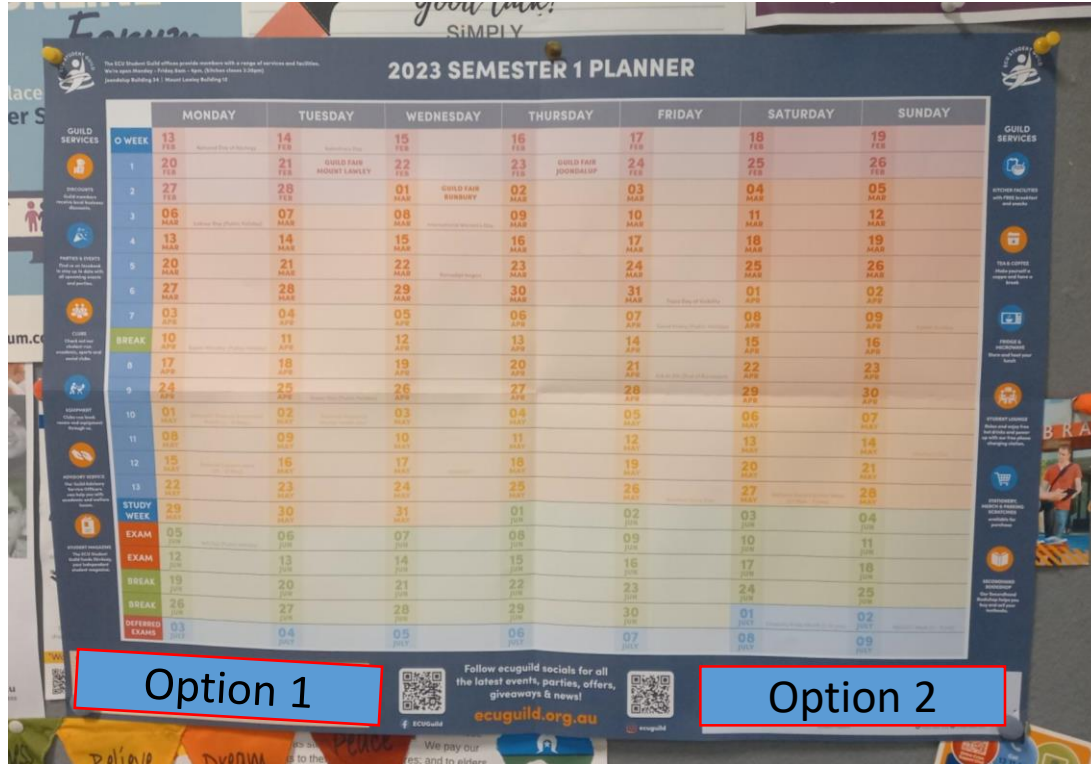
SIMPLY

2023 SEMESTER 1 PLANNER

The ECU Student Guild offices provide members with a range of services and facilities. We're open Monday – Friday 8am – 4pm. (Kitchen closes 3:30pm)
Joondalup Building 34 | Mount Lawley Building 13

| | MONDAY | TUESDAY | WEDNESDAY | THURSDAY | FRIDAY | SATURDAY | SUNDAY |
|---|---|---|---|---|---|---|---|
| O WEEK | 13 FEB | 14 FEB | 15 FEB | 16 FEB | 17 FEB | 18 FEB | 19 FEB |
| 1 | 20 FEB | 21 FEB GUILD FAIR MOUNT LAWLEY | 22 FEB | 23 FEB GUILD FAIR JOONDALUP | 24 FEB | 25 FEB | 26 FEB |
| 2 | 27 FEB | 28 FEB | 01 MAR GUILD FAIR BUNBURY | 02 MAR | 03 MAR | 04 MAR | 05 MAR |
| 3 | 06 MAR | 07 MAR | 08 MAR | 09 MAR | 10 MAR | 11 MAR | 12 MAR |
| 4 | 13 MAR | 14 MAR | 15 MAR | 16 MAR | 17 MAR | 18 MAR | 19 MAR |
| 5 | 20 MAR | 21 MAR | 22 MAR | 23 MAR | 24 MAR | 25 MAR | 26 MAR |
| 6 | 27 MAR | 28 MAR | 29 MAR | 30 MAR | 31 MAR | 01 APR | 02 APR |
| 7 | 03 APR | 04 APR | 05 APR | 06 APR | 07 APR | 08 APR | 09 APR |
| BREAK | 10 APR | 11 APR | 12 APR | 13 APR | 14 APR | 15 APR | 16 APR |
| 8 | 17 APR | 18 APR | 19 APR | 20 APR | 21 APR | 22 APR | 23 APR |
| 9 | 24 APR | 25 APR | 26 APR | 27 APR | 28 APR | 29 APR | 30 APR |
| 10 | 01 MAY | 02 MAY | 03 MAY | 04 MAY | 05 MAY | 06 MAY | 07 MAY |
| 11 | 08 MAY | 09 MAY | 10 MAY | 11 MAY | 12 MAY | 13 MAY | 14 MAY |
| 12 | 15 MAY | 16 MAY | 17 MAY | 18 MAY | 19 MAY | 20 MAY | 21 MAY |
| 13 | 22 MAY | 23 MAY | 24 MAY | 25 MAY | 26 MAY | 27 MAY | 28 MAY |
| STUDY WEEK | 29 MAY | 30 MAY | 31 MAY | 01 JUN | 02 JUN | 03 JUN | 04 JUN |
| EXAM | 05 JUN | 06 JUN | 07 JUN | 08 JUN | 09 JUN | 10 JUN | 11 JUN |
| EXAM | 12 JUN | 13 JUN | 14 JUN | 15 JUN | 16 JUN | 17 JUN | 18 JUN |
| BREAK | 19 JUN | 20 JUN | 21 JUN | 22 JUN | 23 JUN | 24 JUN | 25 JUN |
| BREAK | 26 JUN | 27 JUN | 28 JUN | 29 JUN | 30 JUN | 01 JULY | 02 JULY |
| DEFERRED EXAMS | 03 JULY | 04 JULY | 05 JULY | 06 JULY | 07 JULY | 08 JULY | 09 JULY |

GUILD SERVICES
DISCOUNTS
PARTIES & EVENTS
CLUBS
EQUIPMENT
ADVOCACY SERVICE
STUDENT MAGAZINE

GUILD SERVICES
KITCHEN FACILITIES
TEA & COFFEE
FRIDGE & MICROWAVE
STUDENT LOUNGE
STATIONERY, MERCH & PARKING SCRATCHIES
SECONDHAND BOOKSHOP

Option 1

Follow ecuguild socials for all the latest events, parties, offers, giveaways & news!
ecuguild.org.au
ECUGuild
ecuguild

Option 2

We pay our